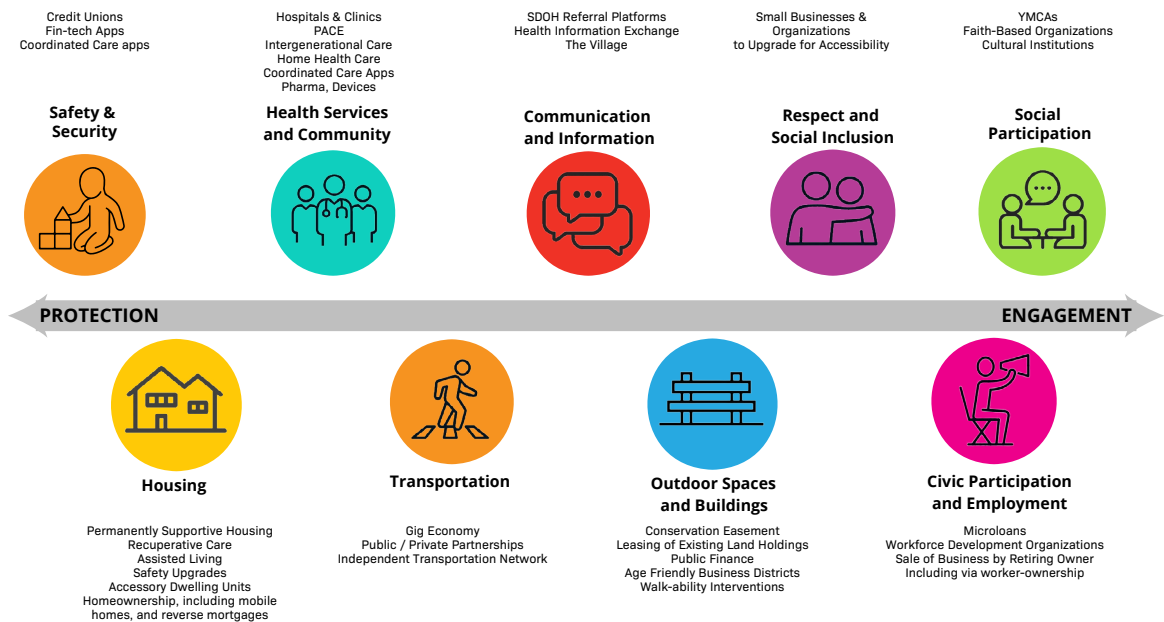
Credit Unions
Fin-tech Apps
Coordinated Care apps

Safety & Security

Hospitals & Clinics
PACE
Intergenerational Care
Home Health Care
Coordinated Care Apps
Pharma, Devices

Health Services and Community

SDOH Referral Platforms
Health Information Exchange
The Village

Communication and Information

Small Businesses & Organizations to Upgrade for Accessibility

Respect and Social Inclusion

YMCAs
Faith-Based Organizations
Cultural Institutions

Social Participation

PROTECTION

ENGAGEMENT

Housing

Permanently Supportive Housing
Recuperative Care
Assisted Living
Safety Upgrades
Accessory Dwelling Units
Homeownership, including mobile homes, and reverse mortgages

Transportation

Gig Economy
Public / Private Partnerships
Independent Transportation Network

Outdoor Spaces and Buildings

Conservation Easement
Leasing of Existing Land Holdings
Public Finance
Age Friendly Business Districts
Walk-ability Interventions

Civic Participation and Employment

Microloans
Workforce Development Organizations
Sale of Business by Retiring Owner
Including via worker-ownership